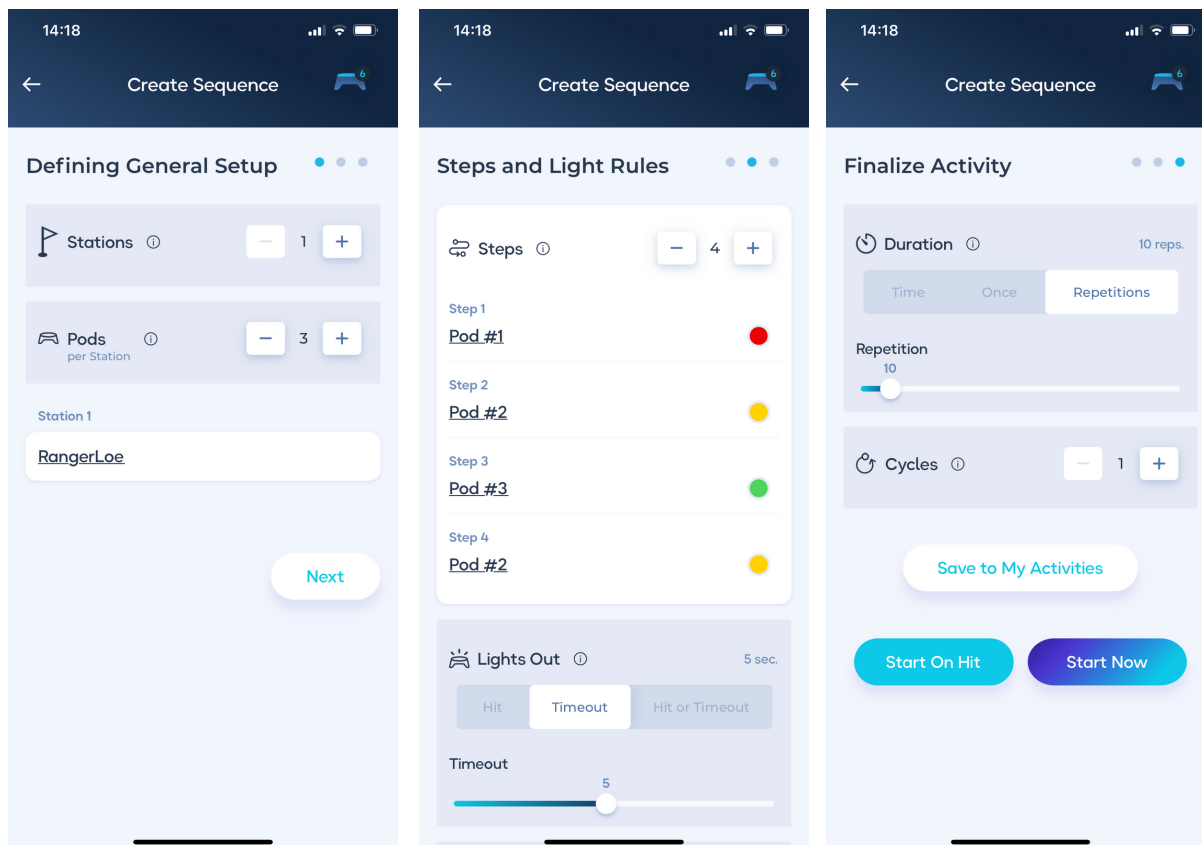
14:18

Create Sequence

6

Defining General Setup

Stations ⓘ

− 1 +

Pods ⓘ
per Station

− 3 +

Station 1

RangerLoe

Next

14:18

Create Sequence

6

Steps and Light Rules

Steps ⓘ

− 4 +

Step 1
Pod #1

Step 2
Pod #2

Step 3
Pod #3

Step 4
Pod #2

Lights Out ⓘ

5 sec.

Hit | Timeout | Hit or Timeout

Timeout

5

14:18

Create Sequence

6

Finalize Activity

Duration ⓘ

10 reps.

Time | Once | Repetitions

Repetition

10

Cycles ⓘ

− 1 +

Save to My Activities

Start On Hit

Start Now